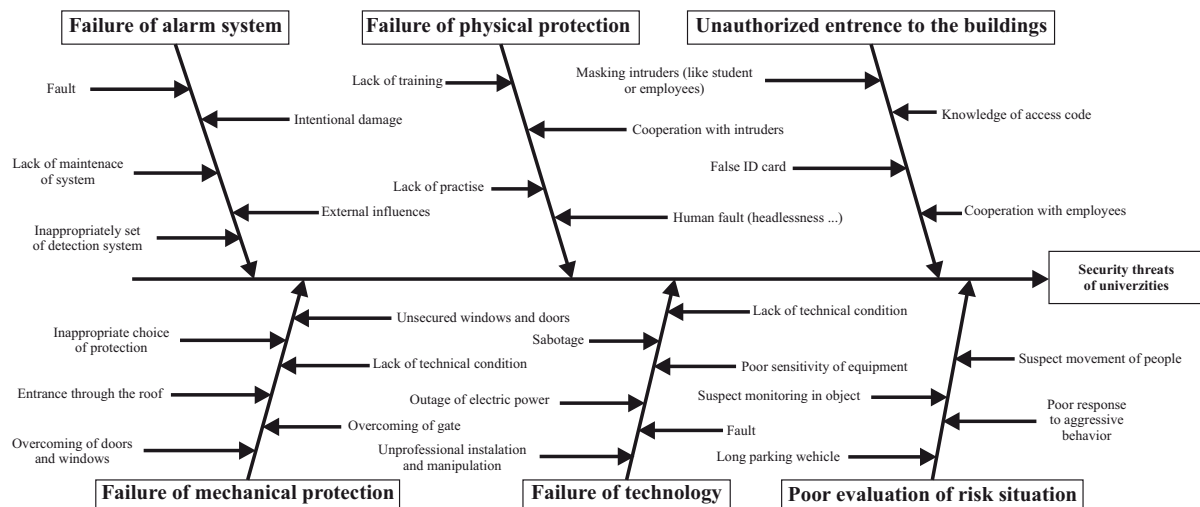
Failure of alarm system

Fault

Intentional damage

Lack of maintenace of system

External influences

Inappropriately set of detection system

Failure of physical protection

Lack of training

Cooperation with intruders

Lack of practise

Human fault (headlessness ...)

Unauthorized entrence to the buildings

Masking intruders (like student or employees)

Knowledge of access code

False ID card

Cooperation with employees

Security threats of univerzities

Inappropriate choice of protection

Unsecured windows and doors

Lack of technical condition

Entrance through the roof

Overcoming of gate

Overcoming of doors and windows

Failure of mechanical protection

Lack of technical condition

Sabotage

Poor sensitivity of equipment

Outage of electric power

Fault

Unprofessional instalation and manipulation

Failure of technology

Suspect movement of people

Suspect monitoring in object

Poor response to aggressive behavior

Long parking wehicle

Poor evaluation of risk situation